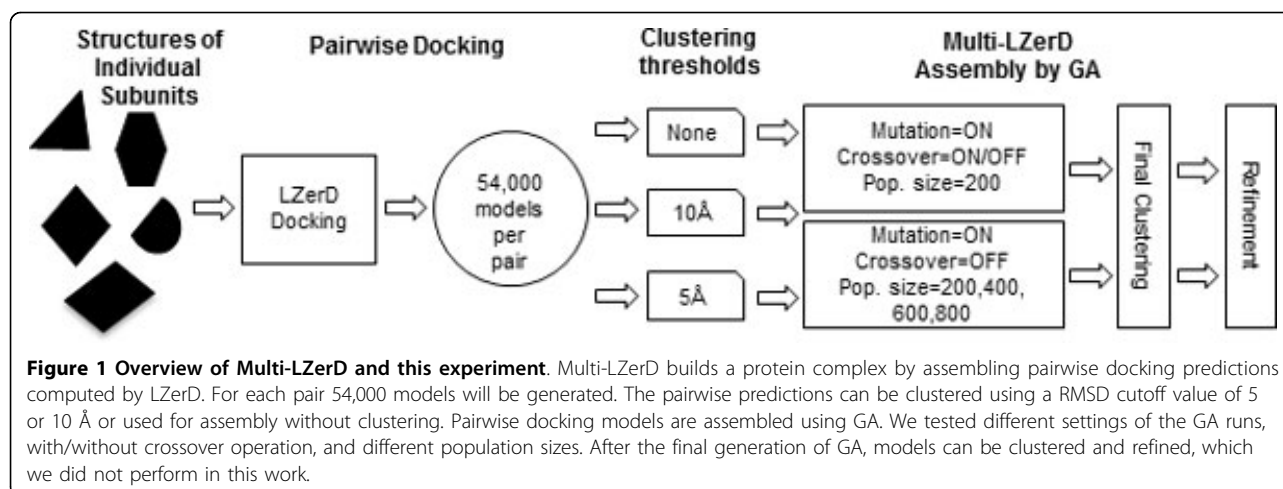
Structures of Individual Subunits

Pairwise Docking

Clustering thresholds

Multi-LZerD Assembly by GA

LZerD Docking

54,000 models per pair

None

10Å

5Å

Mutation=ON
Crossover=ON/OFF
Pop. size=200

Mutation=ON
Crossover=OFF
Pop. size=200,400, 600,800

Final Clustering

Refinement

**Figure 1 Overview of Multi-LZerD and this experiment**. Multi-LZerD builds a protein complex by assembling pairwise docking predictions computed by LZerD. For each pair 54,000 models will be generated. The pairwise predictions can be clustered using a RMSD cutoff value of 5 or 10 Å or used for assembly without clustering. Pairwise docking models are assembled using GA. We tested different settings of the GA runs, with/without crossover operation, and different population sizes. After the final generation of GA, models can be clustered and refined, which we did not perform in this work.